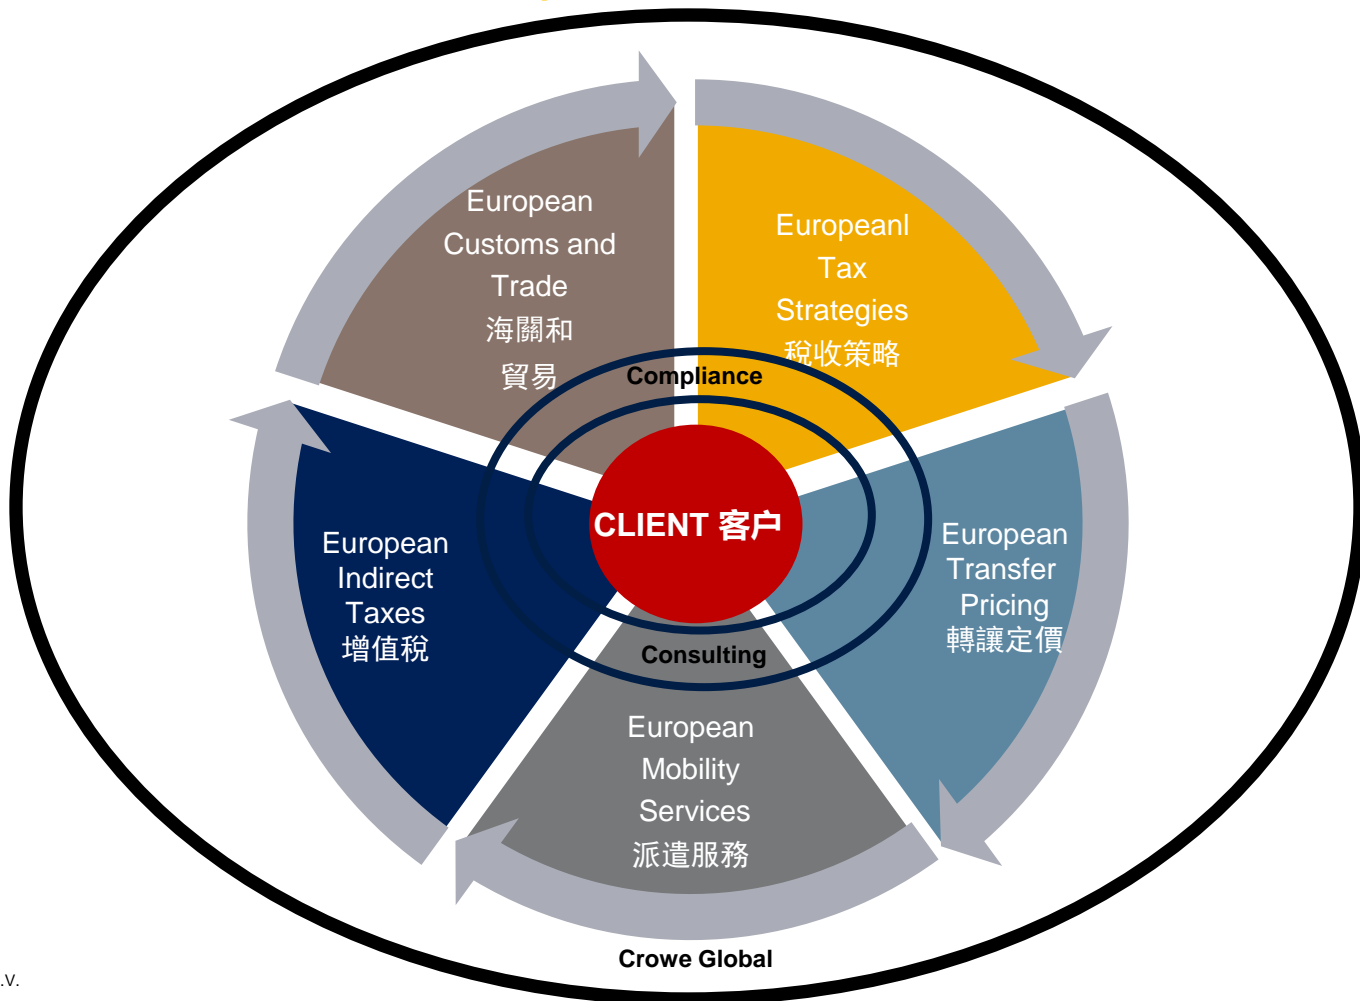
European Customs and Trade
海關和
貿易

Europeanl Tax Strategies
稅收策略

Compliance

CLIENT 客户

European Indirect Taxes
增值稅

European Transfer Pricing
轉讓定價

Consulting

European Mobility Services
派遣服務

Crowe Global

.v.